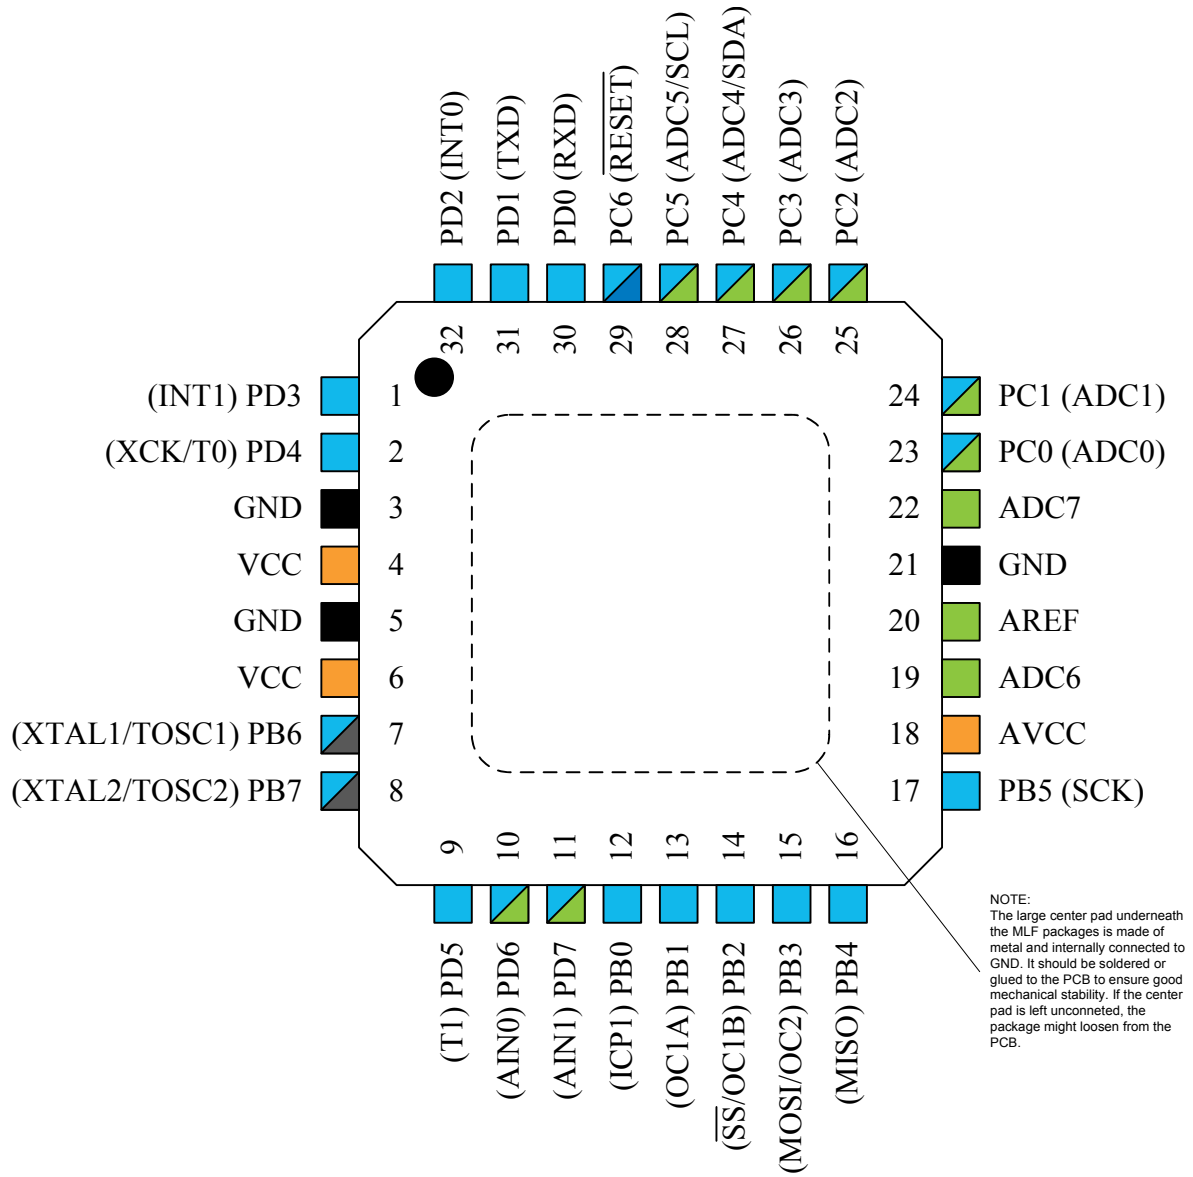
PD2 (INT0)
PD1 (TXD)
PD0 (RXD)
PC6 ($\overline{\text{RESET}}$)
PC5 (ADC5/SCL)
PC4 (ADC4/SDA)
PC3 (ADC3)
PC2 (ADC2)

32 31 30 29 28 27 26 25

(INT1) PD3 1
(XCK/T0) PD4 2
GND 3
VCC 4
GND 5
VCC 6
(XTAL1/TOSC1) PB6 7
(XTAL2/TOSC2) PB7 8

24 PC1 (ADC1)
23 PC0 (ADC0)
22 ADC7
21 GND
20 AREF
19 ADC6
18 AVCC
17 PB5 (SCK)

9 10 11 12 13 14 15 16

(T1) PD5
(AIN0) PD6
(AIN1) PD7
(ICP1) PB0
(OC1A) PB1
($\overline{\text{SS}}$/OC1B) PB2
(MOSI/OC2) PB3
(MISO) PB4

NOTE:
The large center pad underneath the MLF packages is made of metal and internally connected to GND. It should be soldered or glued to the PCB to ensure good mechanical stability. If the center pad is left unconneted, the package might loosen from the PCB.